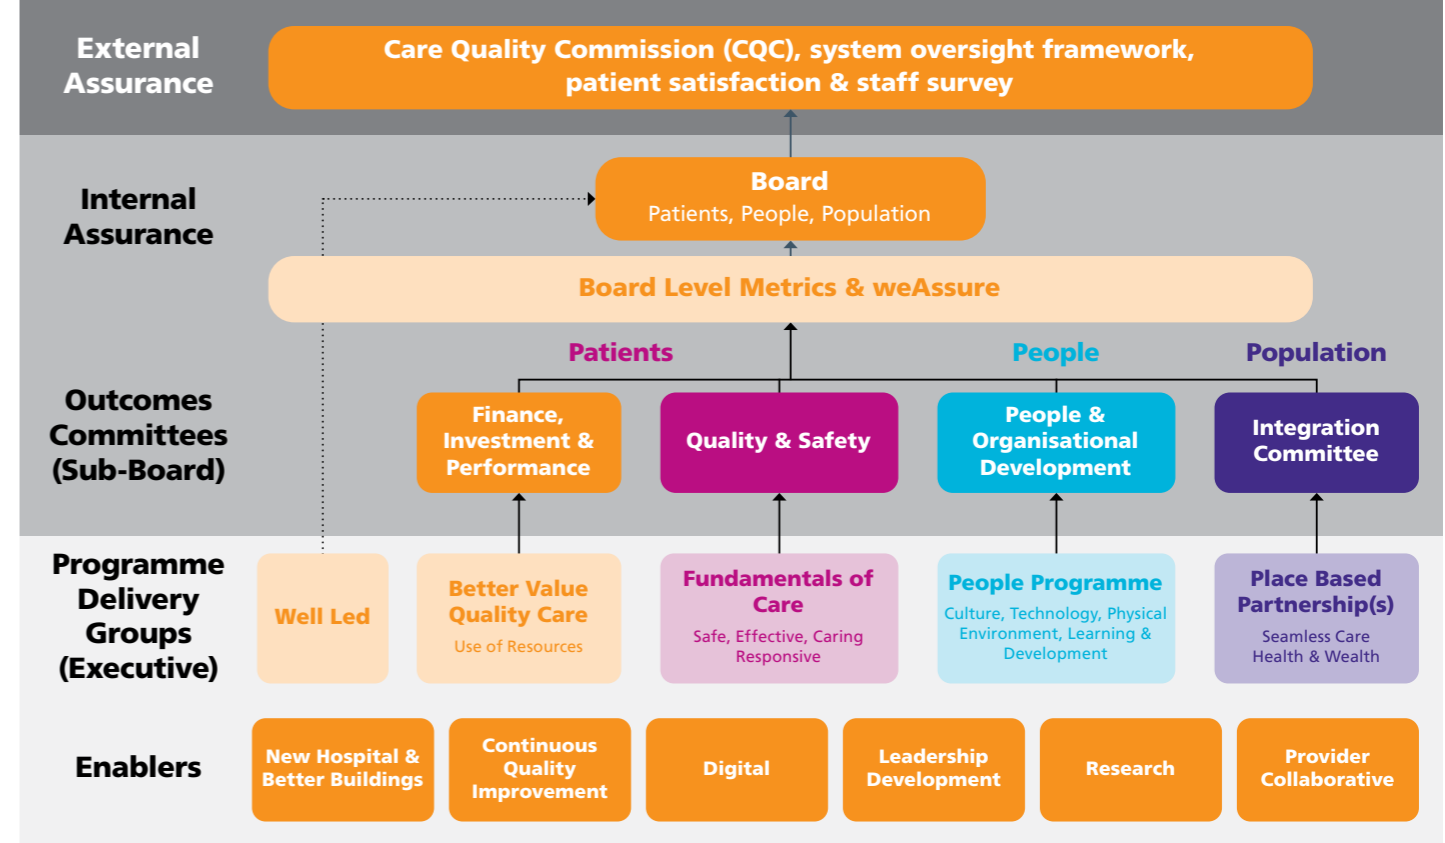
External Assurance

Care Quality Commission (CQC), system oversight framework, patient satisfaction & staff survey

Internal Assurance

Board
Patients, People, Population

Board Level Metrics & weAssure

Patients

People

Population

Outcomes Committees (Sub-Board)

Finance, Investment & Performance

Quality & Safety

People & Organisational Development

Integration Committee

Programme Delivery Groups (Executive)

Well Led

Better Value Quality Care
Use of Resources

Fundamentals of Care
Safe, Effective, Caring Responsive

People Programme
Culture, Technology, Physical Environment, Learning & Development

Place Based Partnership(s)
Seamless Care Health & Wealth

Enablers

New Hospital & Better Buildings

Continuous Quality Improvement

Digital

Leadership Development

Research

Provider Collaborative